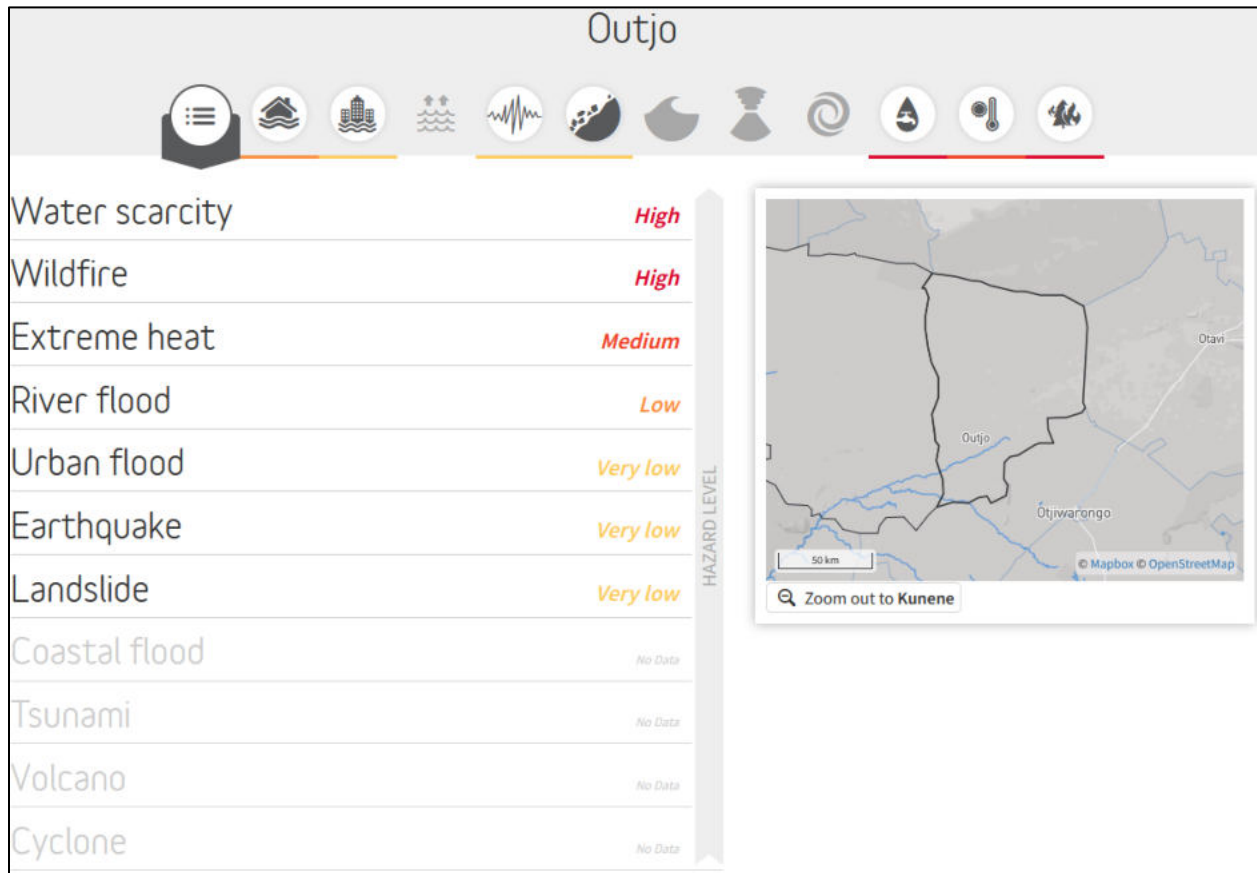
Outjo

| | |
|---|---|
| Water scarcity | High |
| Wildfire | High |
| Extreme heat | Medium |
| River flood | Low |
| Urban flood | Very low |
| Earthquake | Very low |
| Landslide | Very low |
| Coastal flood | No Data |
| Tsunami | No Data |
| Volcano | No Data |
| Cyclone | No Data |

HAZARD LEVEL

Otavi
Outjo
Otjiwarongo
50 km
© Mapbox © OpenStreetMap

Zoom out to Kunene